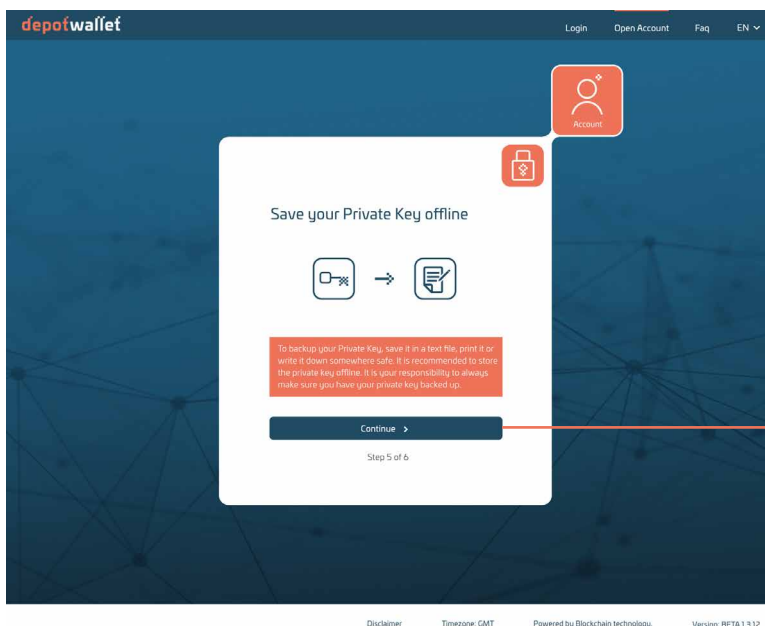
depotwallet

Login Open Account Faq EN

Account

Save your Private Key offline

To backup your Private Key, save it in a text file, print it or write it down somewhere safe. It is recommended to store the private key offline. It is your responsibility to always make sure you have your private key backed up.

Continue >

Step 5 of 6

Disclaimer Timezone: GMT Powered by Blockchain technology. Version: BETA 1.3.12